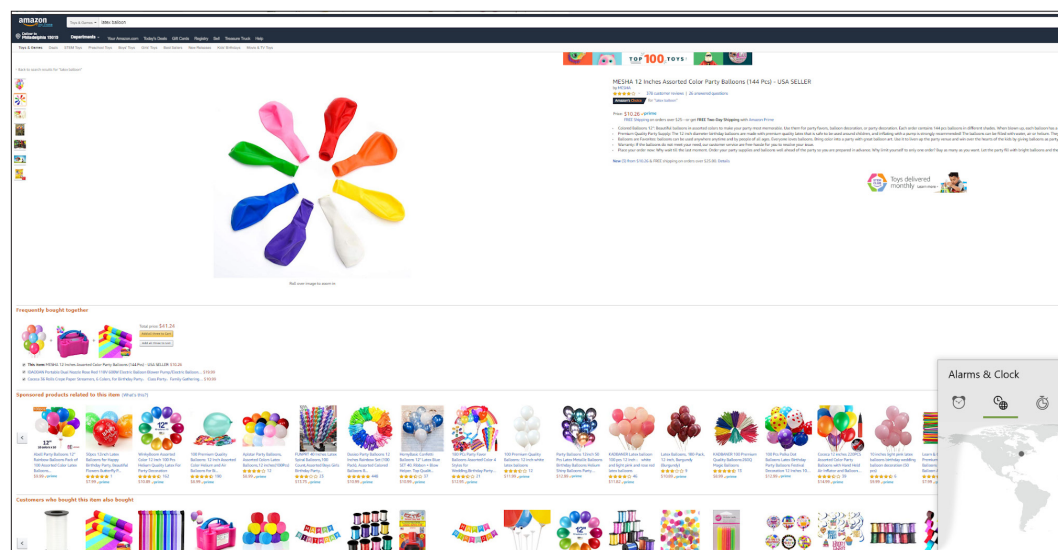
amazon

Toys & Games latex balloon

Deliver to Philadelphia 19019

Departments Your Amazon.com Today's Deals Gift Cards Registry Sell Treasure Truck Help

Toys & Games Deals STEM Toys Preschool Toys Boys' Toys Girls' Toys Best Sellers New Releases Kids' Birthdays Movie & TV Toys

‹ Back to search results for "latex balloon"

TOP 100 TOYS

MESHA 12 Inches Assorted Color Party Balloons (144 Pcs) - USA SELLER

by MESHA

376 customer reviews | 26 answered questions

Amazon's Choice for "latex balloon"

Price: $10.26 ✓prime

FREE Shipping on orders over $25—or get FREE Two-Day Shipping with Amazon Prime

New (3) from $10.26 & FREE shipping on orders over $25.00. Details

Toys delivered monthly Learn more

Roll over image to zoom in

Frequently bought together

Total price: $41.24

Add all three to Cart

Add all three to List

This item: MESHA 12 Inches Assorted Color Party Balloons (144 Pcs) - USA SELLER $10.26

Crepe Paper Streamers, 6 Colors, for Birthday Party... $10.99

Sponsored products related to this item (What's this?)

Customers who bought this item also bought

Alarms & Clock